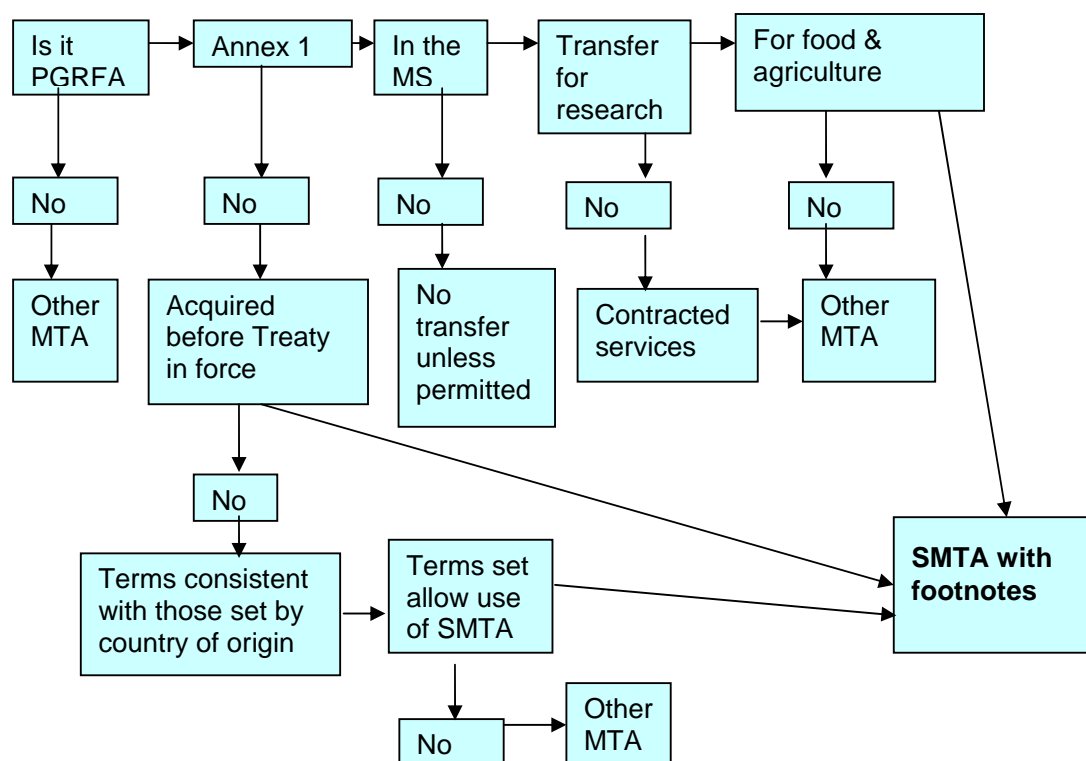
Is it PGRFA

Annex 1

In the MS

Transfer for research

For food & agriculture

No

No

No

No

No

Other MTA

Acquired before Treaty in force

No transfer unless permitted

Contracted services

Other MTA

No

SMTA with footnotes

Terms consistent with those set by country of origin

Terms set allow use of SMTA

No

Other MTA